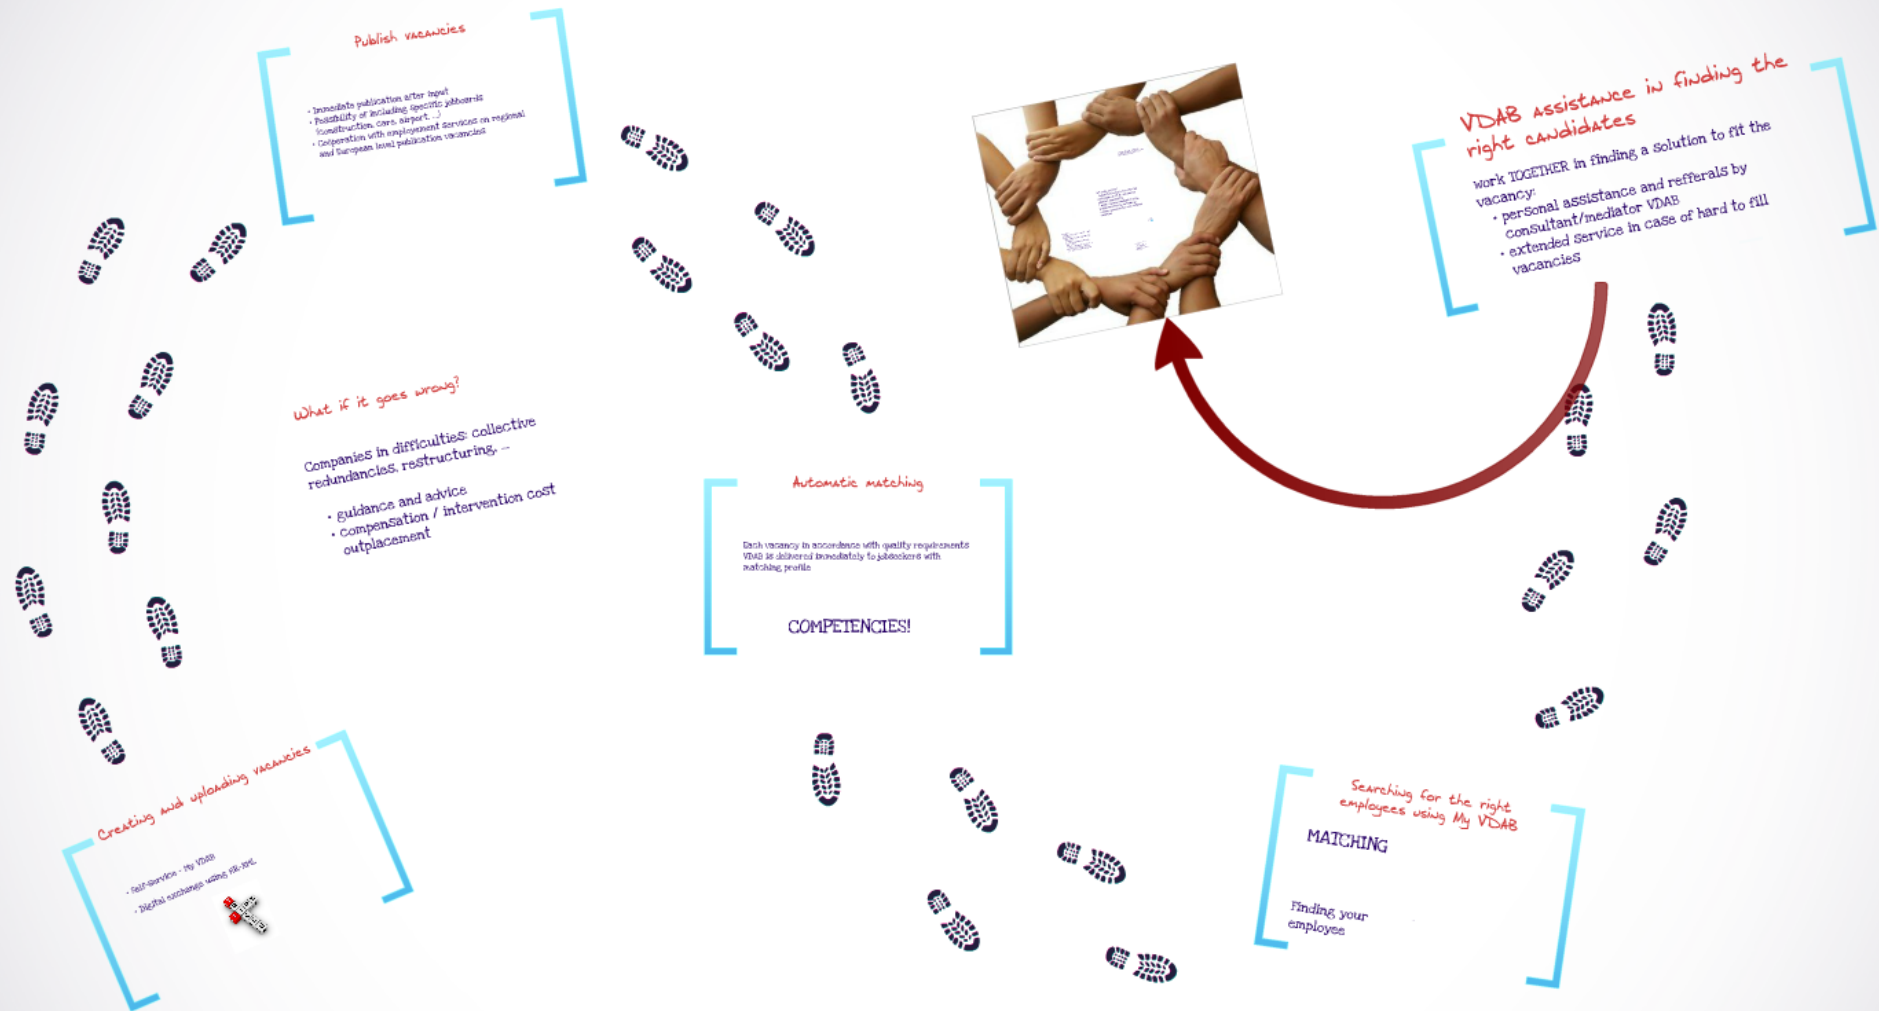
Publish vacancies

• Immediate publication after input
• Possibility of including specific jobboards (construction, care, airport, ...)
• Cooperation with employment services on regional and European level publication vacancies

VDAB assistance in finding the right candidates

work TOGETHER in finding a solution to fit the vacancy:
• personal assistance and refferals by consultant/mediator VDAB
• extended service in case of hard to fill vacancies

What if it goes wrong?

Companies in difficulties: collective redundancies, restructuring, ...

• guidance and advice
• compensation / intervention cost outplacement

Automatic matching

Each vacancy in accordance with quality requirements VDAB is delivered immediately to jobseekers with matching profile

COMPETENCIES!

Creating and uploading vacancies

• Self-Service - My VDAB
• Digital exchange using HR-XML

Searching for the right employees using My VDAB

MATCHING

Finding your employee